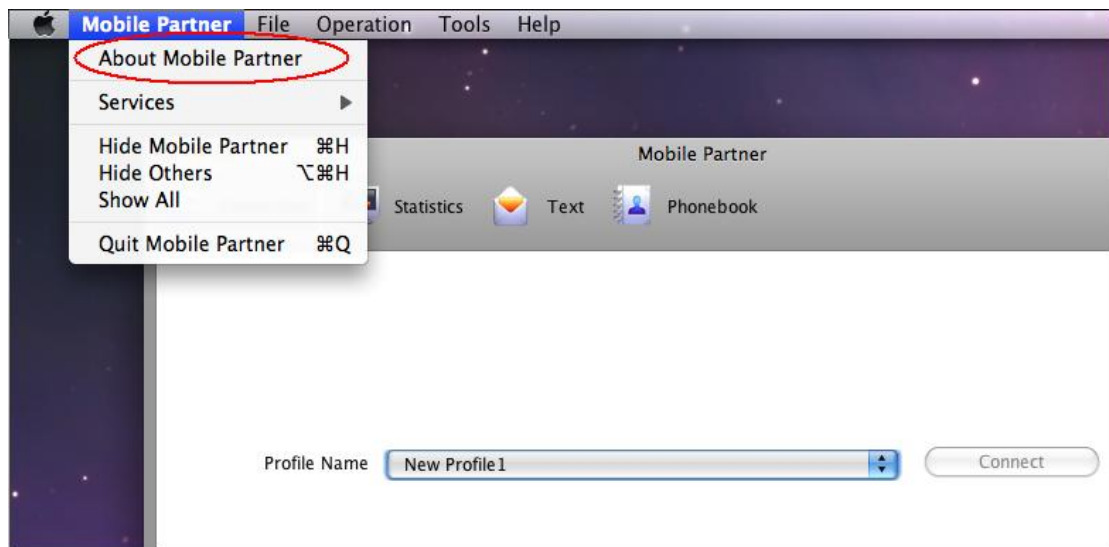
Mobile Partner File Operation Tools Help

About Mobile Partner

Services

Hide Mobile Partner ⌘H
Hide Others ⌥⌘H
Show All

Quit Mobile Partner ⌘Q

Mobile Partner

Statistics Text Phonebook

Profile Name New Profile1

Connect